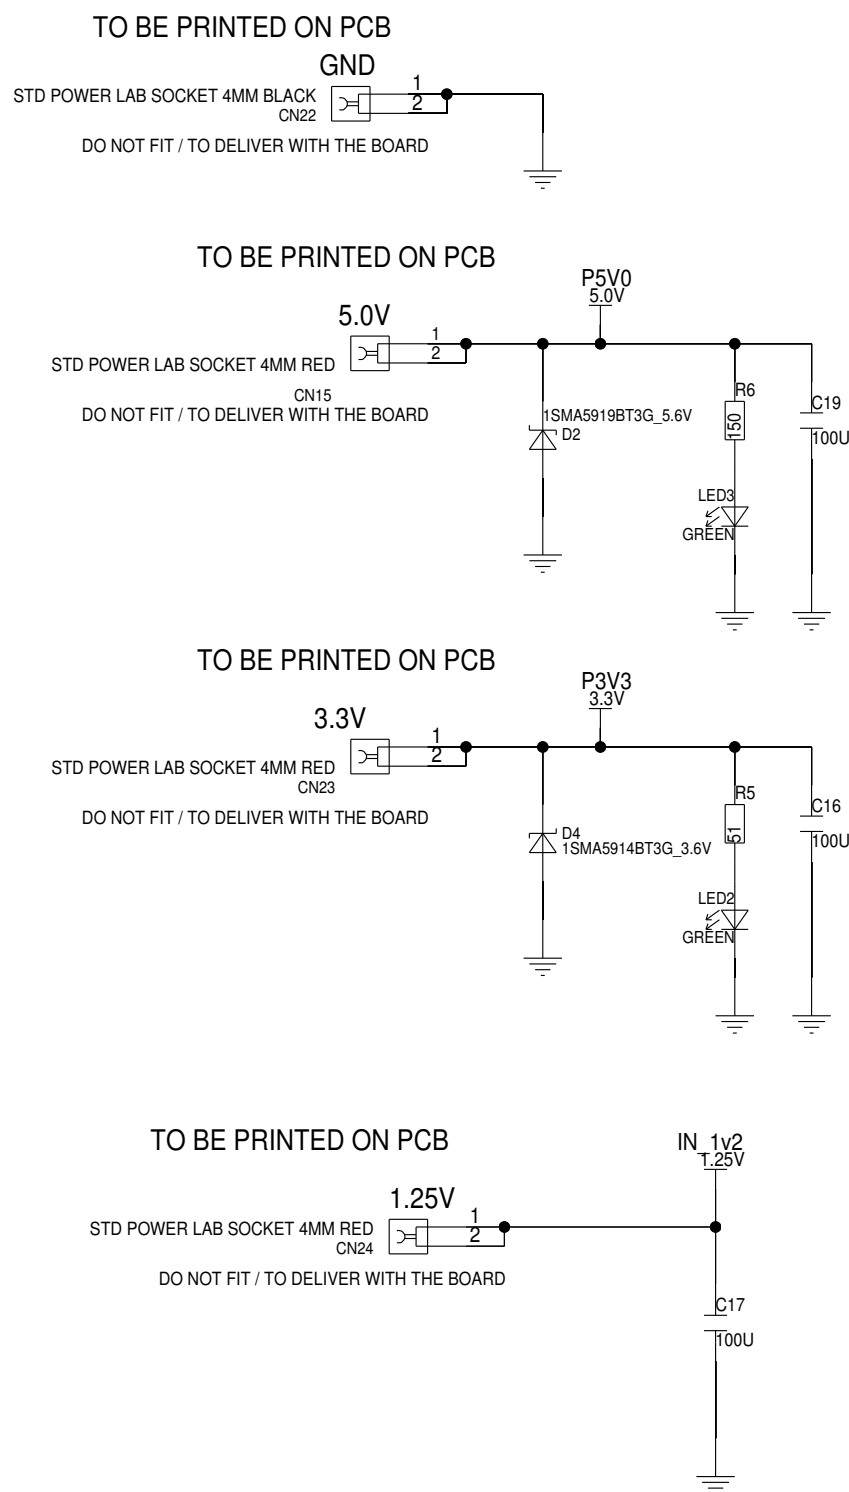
TO BE PRINTED ON PCB

GND

STD POWER LAB SOCKET 4MM BLACK
CN22

1
2

DO NOT FIT / TO DELIVER WITH THE BOARD

TO BE PRINTED ON PCB

P5V0
5.0V

5.0V

STD POWER LAB SOCKET 4MM RED

1
2

CN15
DO NOT FIT / TO DELIVER WITH THE BOARD

1SMA5919BT3G_5.6V
D2

R6
150

C19
100U

LED3
GREEN

TO BE PRINTED ON PCB

P3V3
3.3V

3.3V

STD POWER LAB SOCKET 4MM RED
CN23

1
2

DO NOT FIT / TO DELIVER WITH THE BOARD

D4
1SMA5914BT3G_3.6V

R5
51

C16
100U

LED2
GREEN

TO BE PRINTED ON PCB

IN_1v2
1.25V

1.25V

STD POWER LAB SOCKET 4MM RED
CN24

1
2

DO NOT FIT / TO DELIVER WITH THE BOARD

C17
100U